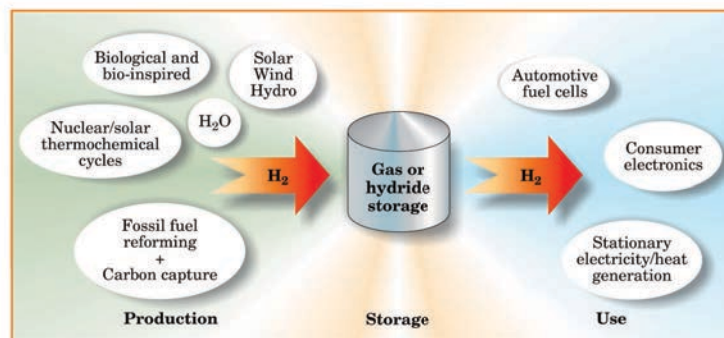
Biological and bio-inspired

Solar
Wind
Hydro

$H_2O$

Nuclear/solar thermochemical cycles

$H_2$

Gas or hydride storage

$H_2$

Fossil fuel reforming + Carbon capture

Automotive fuel cells

Consumer electronics

Stationary electricity/heat generation

Production

Storage

Use